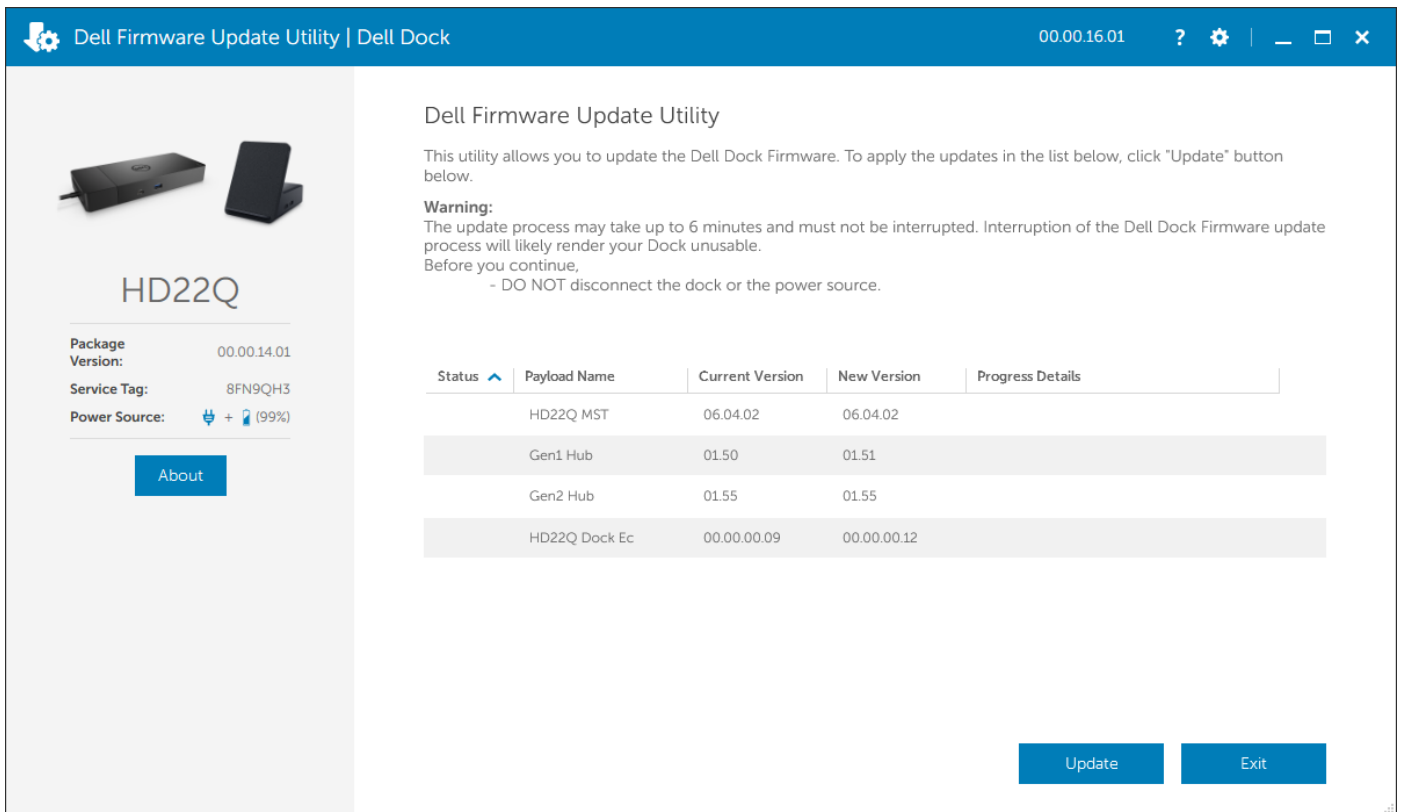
Dell Firmware Update Utility | Dell Dock

00.00.16.01

?

HD22Q

| Package Version: | 00.00.14.01 |
|---|---|
| Service Tag: | 8FN9QH3 |
| Power Source: | + (99%) |

About

Dell Firmware Update Utility

This utility allows you to update the Dell Dock Firmware. To apply the updates in the list below, click "Update" button below.

Warning:
The update process may take up to 6 minutes and must not be interrupted. Interruption of the Dell Dock Firmware update process will likely render your Dock unusable.
Before you continue,
- DO NOT disconnect the dock or the power source.

| Status | Payload Name | Current Version | New Version | Progress Details |
|---|---|---|---|---|
| | HD22Q MST | 06.04.02 | 06.04.02 | |
| | Gen1 Hub | 01.50 | 01.51 | |
| | Gen2 Hub | 01.55 | 01.55 | |
| | HD22Q Dock Ec | 00.00.00.09 | 00.00.00.12 | |

Update

Exit